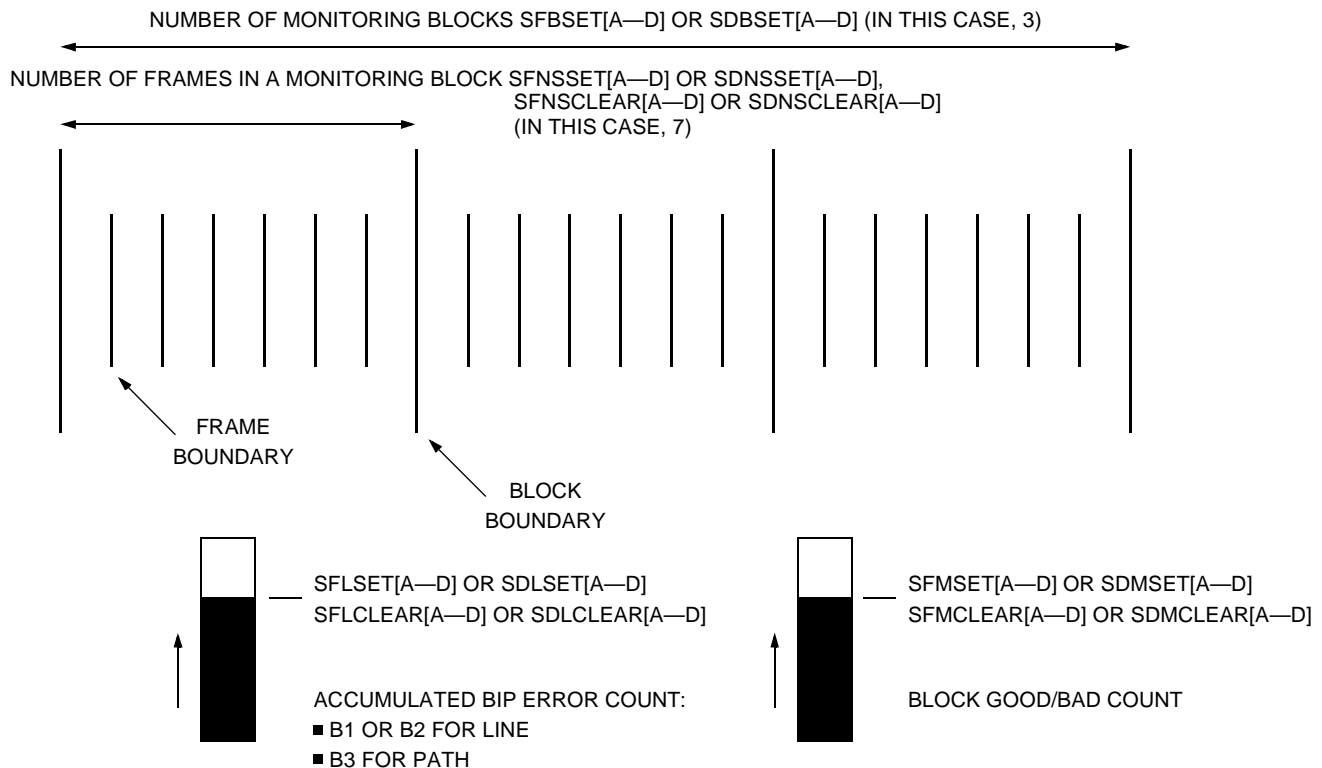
NUMBER OF MONITORING BLOCKS SFBSET[A—D] OR SDBSET[A—D] (IN THIS CASE, 3)

NUMBER OF FRAMES IN A MONITORING BLOCK SFNSSET[A—D] OR SDNSSET[A—D], SFNSCLEAR[A—D] OR SDNSCLEAR[A—D] (IN THIS CASE, 7)

FRAME BOUNDARY

BLOCK BOUNDARY

SFLSET[A—D] OR SDLSET[A—D]
SFLCLEAR[A—D] OR SDLCLEAR[A—D]

ACCUMULATED BIP ERROR COUNT:
■ B1 OR B2 FOR LINE
■ B3 FOR PATH

SFMSET[A—D] OR SDMSET[A—D]
SFMCLEAR[A—D] OR SDMCLEAR[A—D]

BLOCK GOOD/BAD COUNT